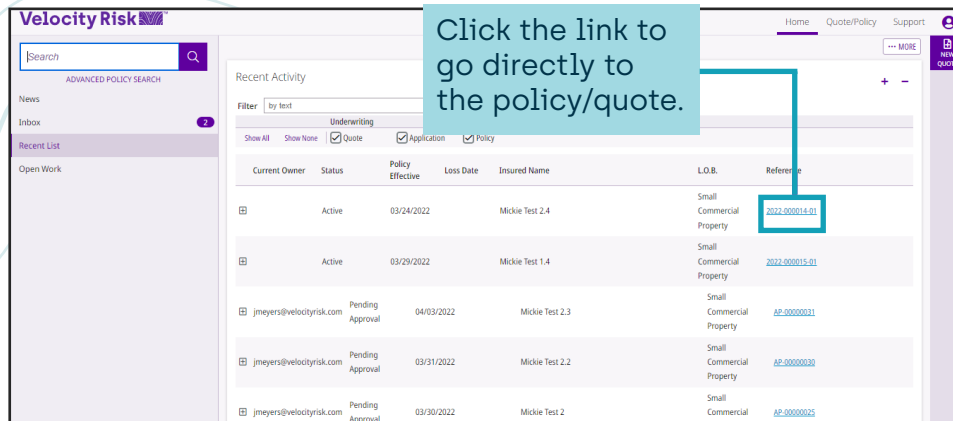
Velocity Risk

Home Quote/Policy Support

Search

ADVANCED POLICY SEARCH

News
Inbox 2
Recent List
Open Work

··· MORE

NEW QUOT

Click the link to go directly to the policy/quote.

Recent Activity

+ −

Filter by text

Underwriting

Show All Show None Quote Application Policy

| | Current Owner | Status | Policy Effective | Loss Date | Insured Name | L.O.B. | Reference |
|---|---|---|---|---|---|---|---|
| ⊞ | | Active | 03/24/2022 | | Mickie Test 2.4 | Small Commercial Property | 2022-000014-01 |
| ⊞ | | Active | 03/29/2022 | | Mickie Test 1.4 | Small Commercial Property | 2022-000015-01 |
| ⊞ | jmeyers@velocityrisk.com | Pending Approval | 04/03/2022 | | Mickie Test 2.3 | Small Commercial Property | AP-00000031 |
| ⊞ | jmeyers@velocityrisk.com | Pending Approval | 03/31/2022 | | Mickie Test 2.2 | Small Commercial Property | AP-00000030 |
| ⊞ | jmeyers@velocityrisk.com | Pending Approval | 03/30/2022 | | Mickie Test 2 | Small Commercial | AP-00000025 |